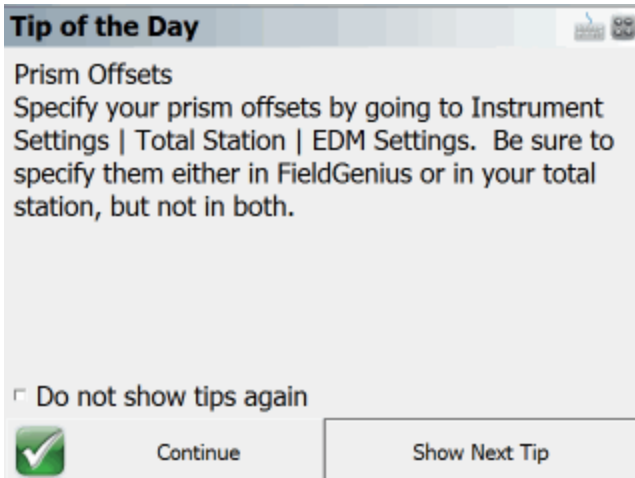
Tip of the Day

Prism Offsets
Specify your prism offsets by going to Instrument Settings | Total Station | EDM Settings. Be sure to specify them either in FieldGenius or in your total station, but not in both.

Do not show tips again

Continue

Show Next Tip